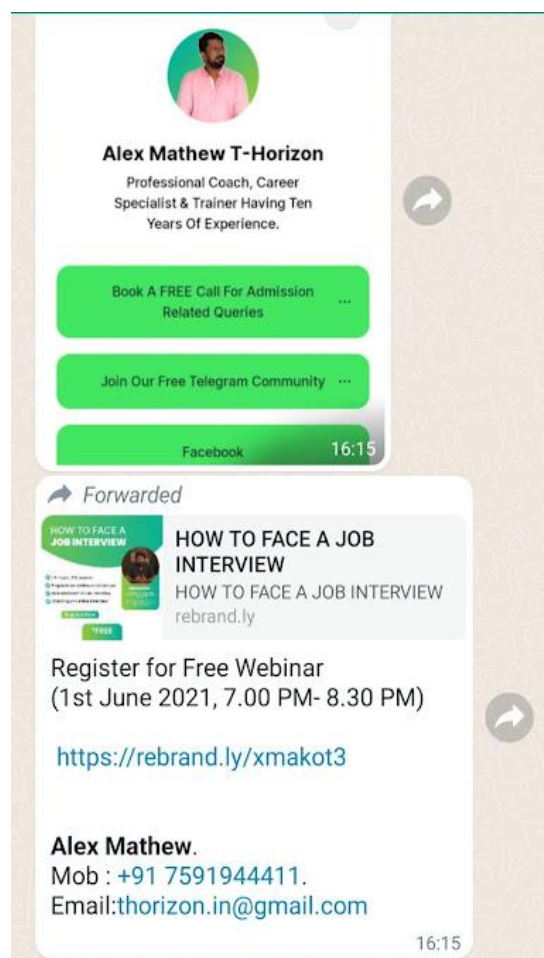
Alex Mathew T-Horizon

Professional Coach, Career Specialist & Trainer Having Ten Years Of Experience.

Book A FREE Call For Admission Related Queries ···

Join Our Free Telegram Community ···

Facebook

16:15

Forwarded

HOW TO FACE A JOB INTERVIEW

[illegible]

Register Now

FREE

HOW TO FACE A JOB INTERVIEW

HOW TO FACE A JOB INTERVIEW

rebrand.ly

Register for Free Webinar
(1st June 2021, 7.00 PM- 8.30 PM)

https://rebrand.ly/xmakot3

Alex Mathew.
Mob : +91 7591944411.
Email:thorizon.in@gmail.com

16:15